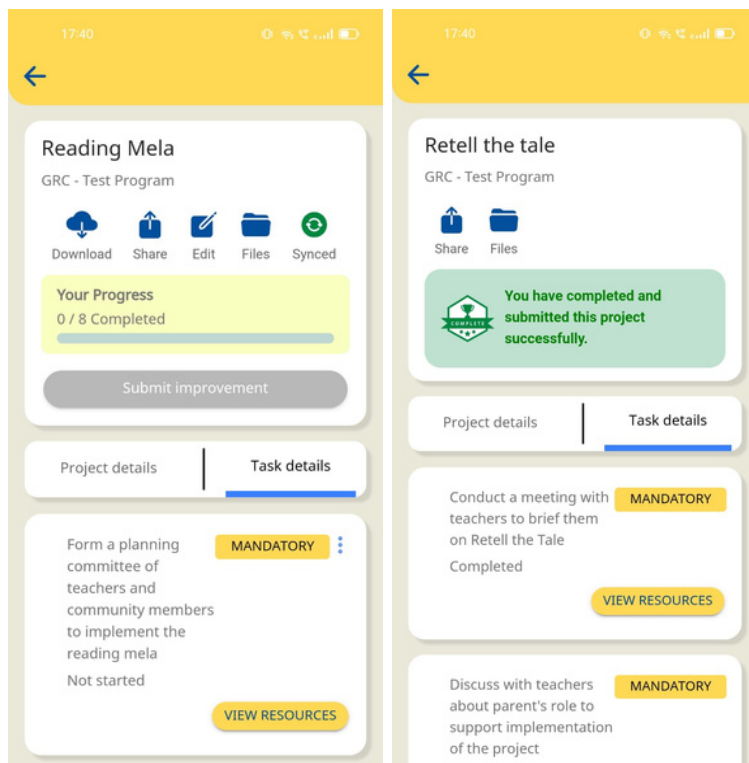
17:40

Reading Mela

GRC - Test Program

Download Share Edit Files Synced

Your Progress

0 / 8 Completed

Submit improvement

Project details | Task details

Form a planning committee of teachers and community members to implement the reading mela

MANDATORY

Not started

VIEW RESOURCES

17:40

Retell the tale

GRC - Test Program

Share Files

COMPLETE

You have completed and submitted this project successfully.

Project details | Task details

Conduct a meeting with teachers to brief them on Retell the Tale

MANDATORY

Completed

VIEW RESOURCES

Discuss with teachers about parent's role to support implementation of the project

MANDATORY